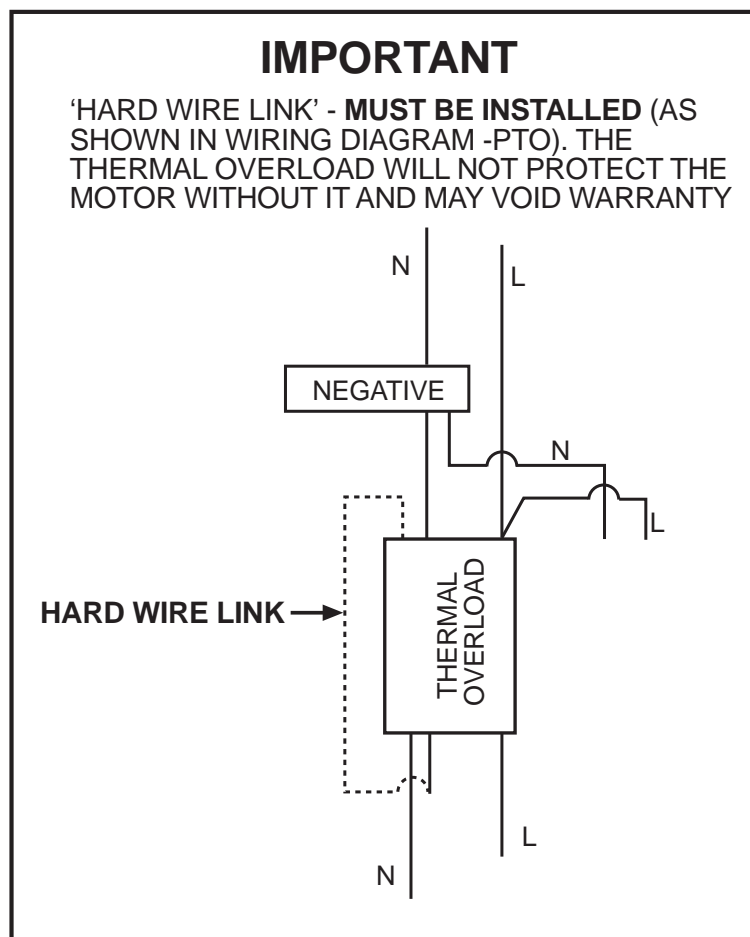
IMPORTANT

'HARD WIRE LINK' - MUST BE INSTALLED (AS SHOWN IN WIRING DIAGRAM -PTO). THE THERMAL OVERLOAD WILL NOT PROTECT THE MOTOR WITHOUT IT AND MAY VOID WARRANTY

N
L
NEGATIVE
N
L
HARD WIRE LINK
THERMAL OVERLOAD
L
N